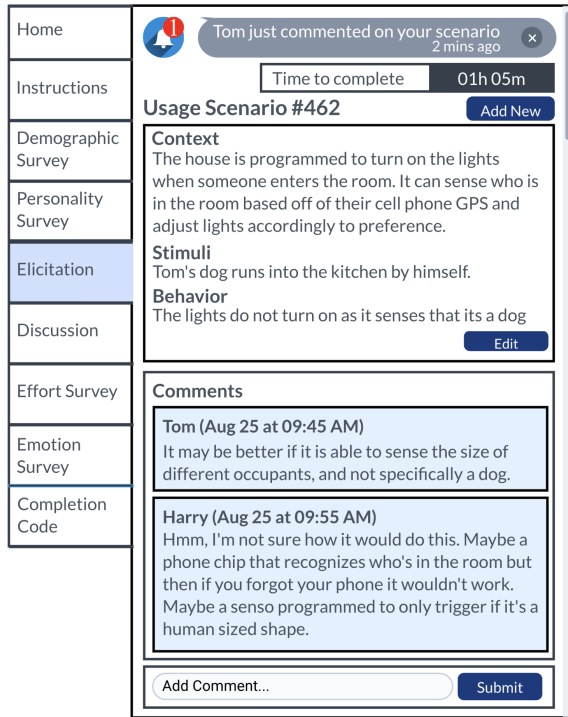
Home

Instructions

Demographic Survey

Personality Survey

Elicitation

Discussion

Effort Survey

Emotion Survey

Completion Code

1

Tom just commented on your scenario
2 mins ago

×

Time to complete 01h 05m

Usage Scenario #462

Add New

Context
The house is programmed to turn on the lights when someone enters the room. It can sense who is in the room based off of their cell phone GPS and adjust lights accordingly to preference.

Stimuli
Tom's dog runs into the kitchen by himself.

Behavior
The lights do not turn on as it senses that its a dog

Edit

Comments

Tom (Aug 25 at 09:45 AM)
It may be better if it is able to sense the size of different occupants, and not specifically a dog.

Harry (Aug 25 at 09:55 AM)
Hmm, I'm not sure how it would do this. Maybe a phone chip that recognizes who's in the room but then if you forgot your phone it wouldn't work. Maybe a senso programmed to only trigger if it's a human sized shape.

Add Comment...

Submit